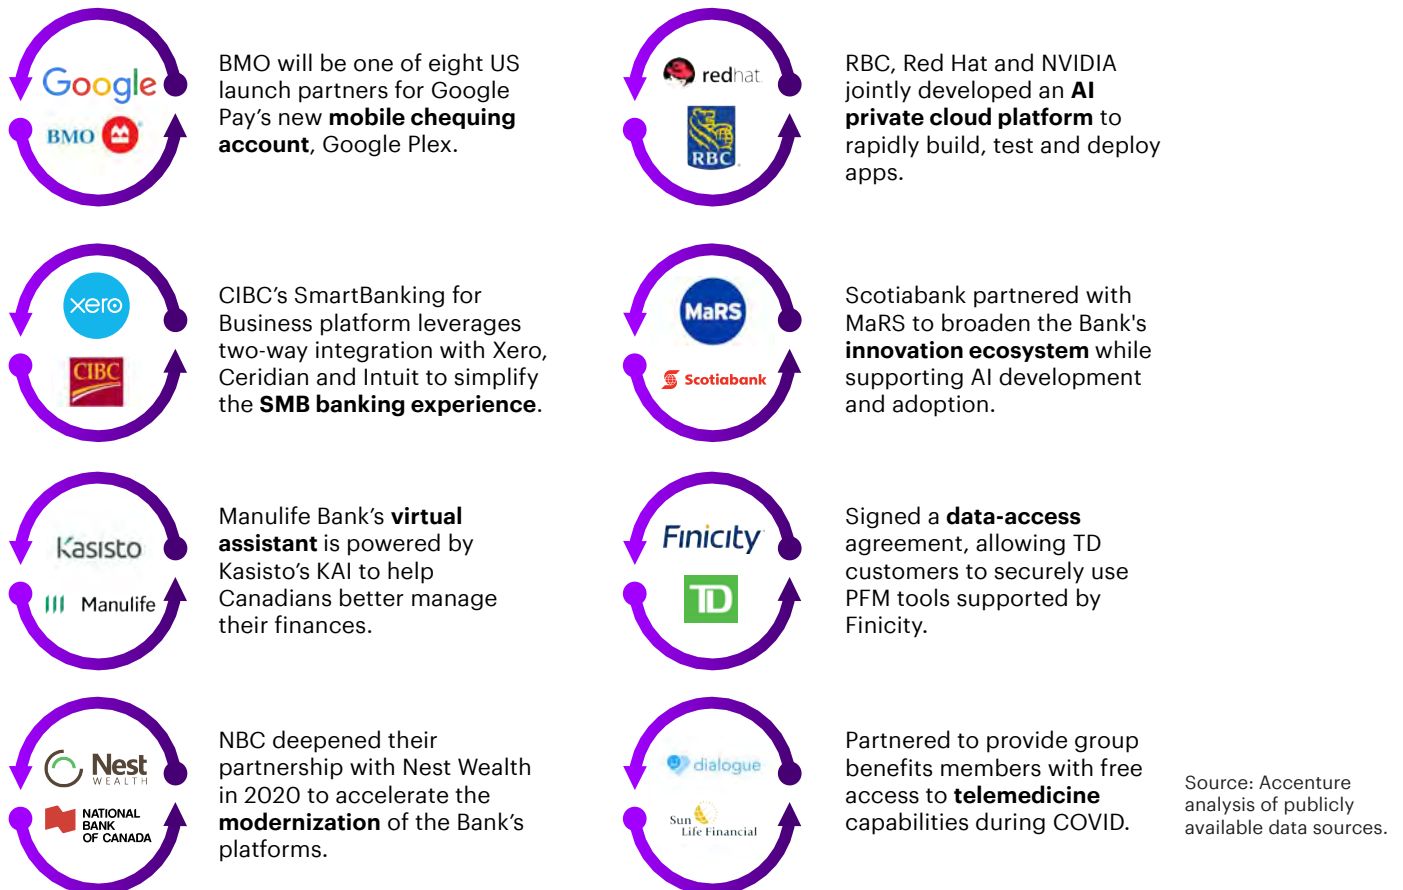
Google
BMO

BMO will be one of eight US launch partners for Google Pay's new **mobile chequing account**, Google Plex.

redhat
RBC

RBC, Red Hat and NVIDIA jointly developed an **AI private cloud platform** to rapidly build, test and deploy apps.

xero
CIBC

CIBC's SmartBanking for Business platform leverages two-way integration with Xero, Ceridian and Intuit to simplify the **SMB banking experience**.

MaRS
Scotiabank

Scotiabank partnered with MaRS to broaden the Bank's **innovation ecosystem** while supporting AI development and adoption.

Kasisto
Manulife

Manulife Bank's **virtual assistant** is powered by Kasisto's KAI to help Canadians better manage their finances.

Finicity
TD

Signed a **data-access** agreement, allowing TD customers to securely use PFM tools supported by Finicity.

Nest WEALTH
NATIONAL BANK OF CANADA

NBC deepened their partnership with Nest Wealth in 2020 to accelerate the **modernization** of the Bank's platforms.

dialogue
Sun Life Financial

Partnered to provide group benefits members with free access to **telemedicine** capabilities during COVID.

Source: Accenture analysis of publicly available data sources.